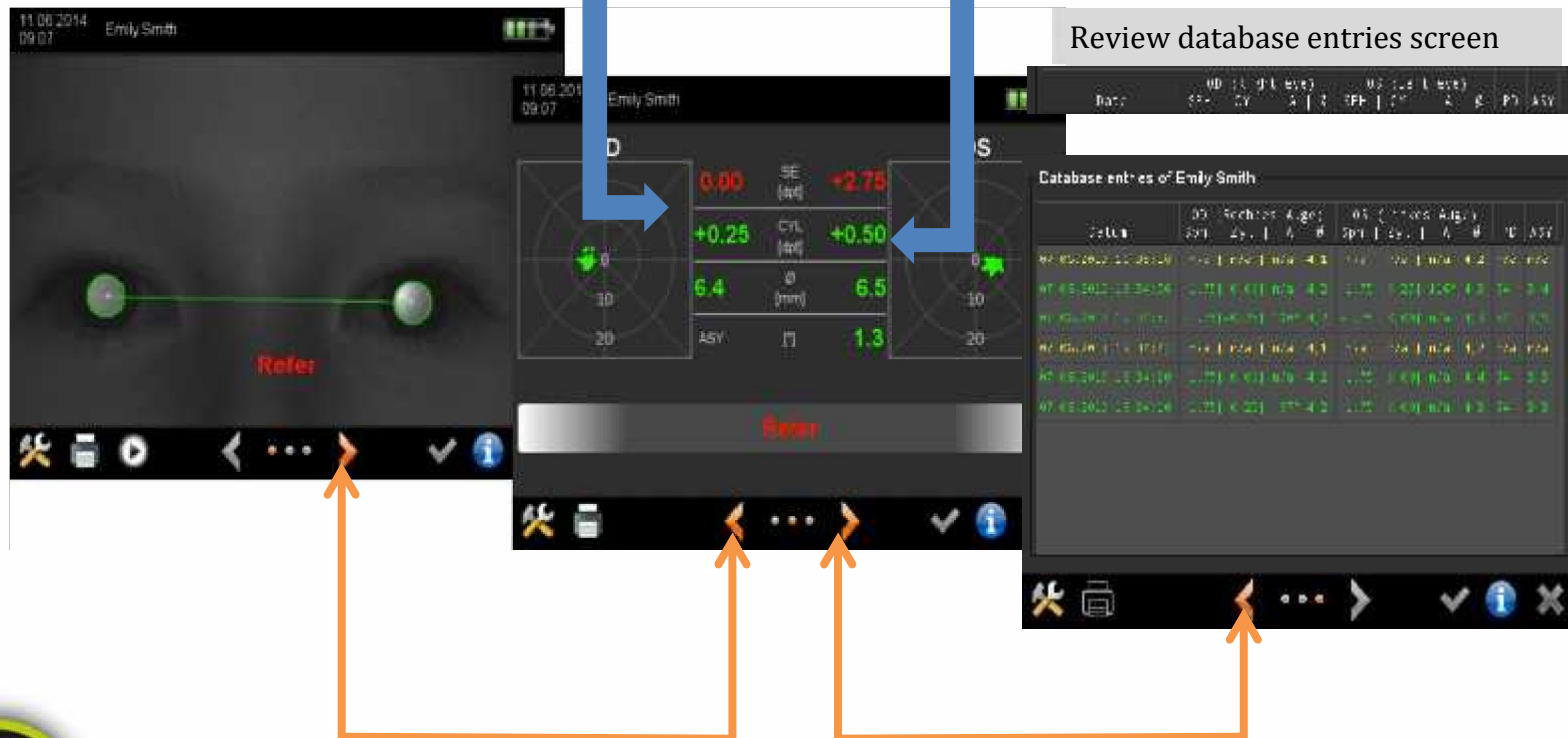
11.06.2014
09:07
Emily Smith

Refer

Review database entries screen

OD (right eye) OS (left eye)
Date SPH CY A | Ø SPH | CY A Ø PD ASY

11.06.2014
09:07
Emily Smith

OD

OS

0.00
SE
(dpt)
+2.75

+0.25
CYL
(dpt)
+0.50

6.4
Ø
(mm)
6.5

ASY
1.3

0
10
20

0
10
20

Refer

Database entries of Emily Smith

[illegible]